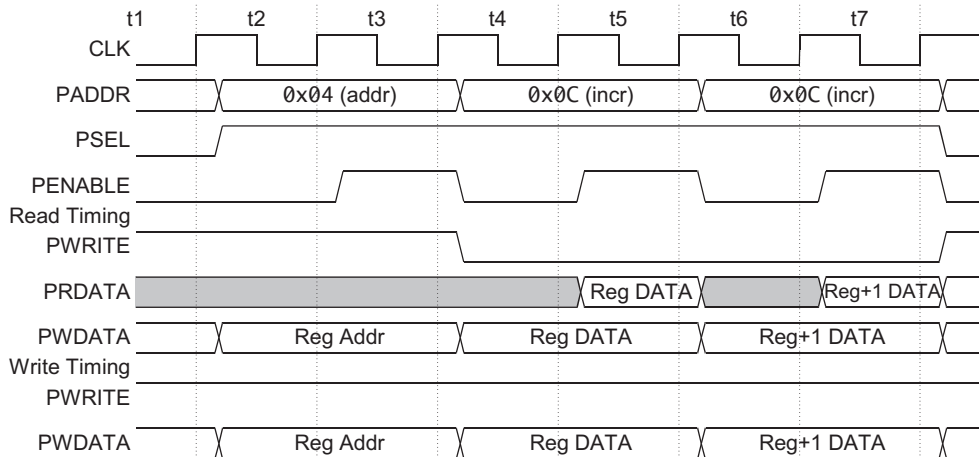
t1 t2 t3 t4 t5 t6 t7

CLK

PADDR 0x04 (addr) 0x0C (incr) 0x0C (incr)

PSEL

PENABLE

Read Timing

PWRITE

PRDATA Reg DATA Reg+1 DATA

PWDATA Reg Addr Reg DATA Reg+1 DATA

Write Timing

PWRITE

PWDATA Reg Addr Reg DATA Reg+1 DATA